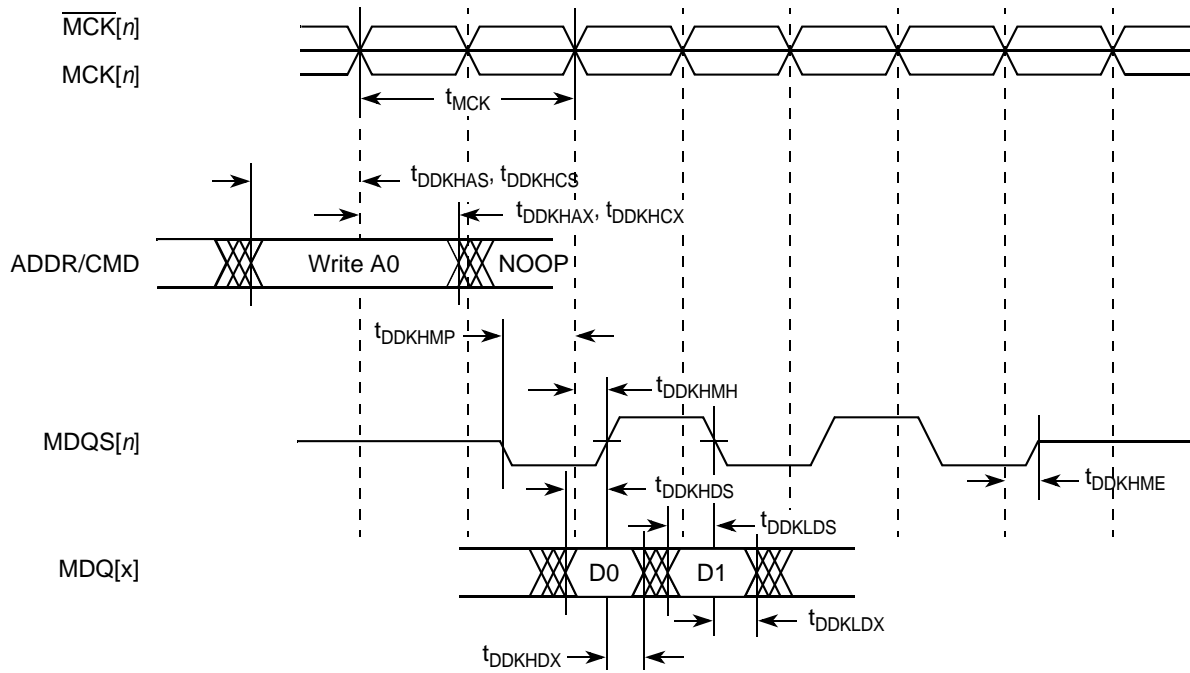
$\overline{\text{MCK}}[n]$
MCK[$n$]
$t_{MCK}$
$t_{DDKHAS}$, $t_{DDKHCS}$
$t_{DDKHAX}$, $t_{DDKHCX}$
ADDR/CMD
Write A0
NOOP
$t_{DDKHMP}$
$t_{DDKHMH}$
MDQS[$n$]
$t_{DDKHDS}$
$t_{DDKHME}$
$t_{DDKLDS}$
MDQ[x]
D0
D1
$t_{DDKLDX}$
$t_{DDKHDX}$